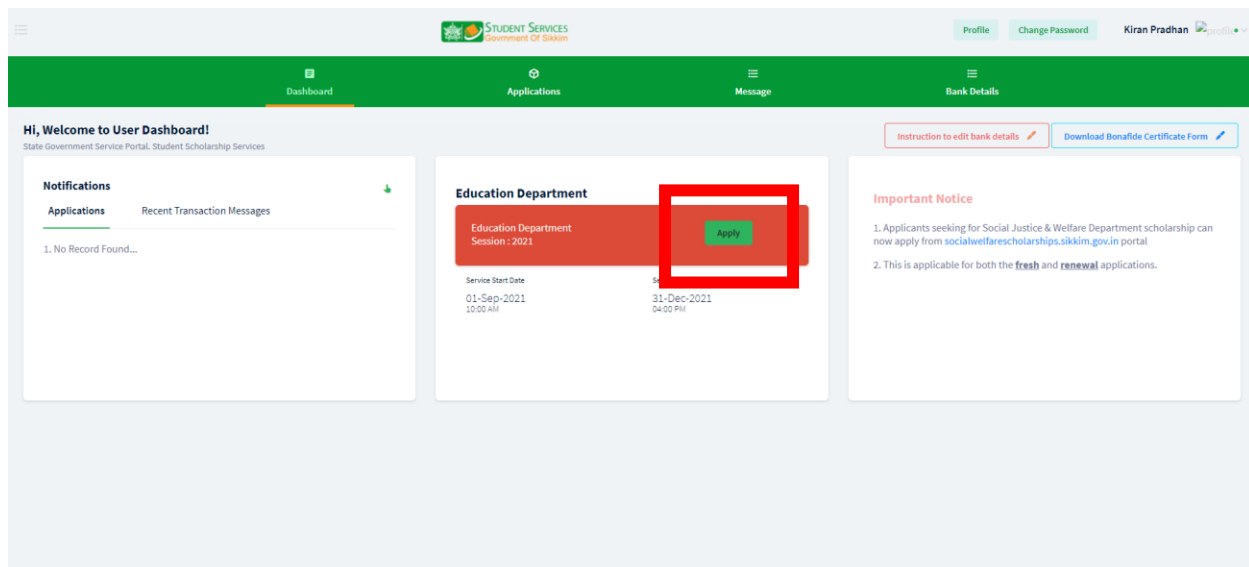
STUDENT SERVICES
Government Of Sikkim

Profile Change Password Kiran Pradhan profile

Dashboard Applications Message Bank Details

Hi, Welcome to User Dashboard!
State Government Service Portal. Student Scholarship Services

Instruction to edit bank details Download Bonafide Certificate Form

Notifications
Applications Recent Transaction Messages
1. No Record Found...

Education Department
Education Department
Session : 2021
Apply
Service Start Date
01-Sep-2021
10:00 AM
Se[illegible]
31-Dec-2021
04:00 PM

Important Notice
1. Applicants seeking for Social Justice & Welfare Department scholarship can now apply from socialwelfarescholarships.sikkim.gov.in portal
2. This is applicable for both the fresh and renewal applications.